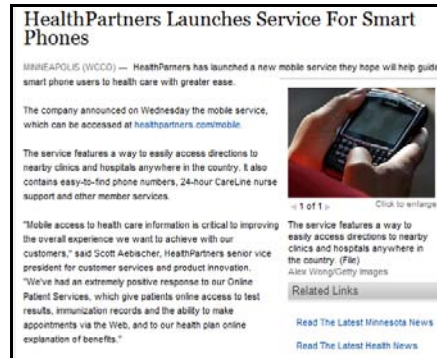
HealthPartners Launches Service For Smart Phones

MINNEAPOLIS (WCCO) — HealthPartners has launched a new mobile service they hope will help guide smart phone users to health care with greater ease.

The company announced on Wednesday the mobile service, which can be accessed at healthpartners.com/mobile.

The service features a way to easily access directions to nearby clinics and hospitals anywhere in the country. It also contains easy-to-find phone numbers, 24-hour CareLine nurse support and other member services.

"Mobile access to health care information is critical to improving the overall experience we want to achieve with our customers," said Scott Aebischer, HealthPartners senior vice president for customer services and product innovation. "We've had an extremely positive response to our Online Patient Services, which give patients online access to test results, immunization records and the ability to make appointments via the Web, and to our health plan online explanation of benefits."

1 of 1 Click to enlarge

The service features a way to easily access directions to nearby clinics and hospitals anywhere in the country. (File)
Alex Wong/Getty Images

Related Links

Read The Latest Minnesota News

Read The Latest Health News